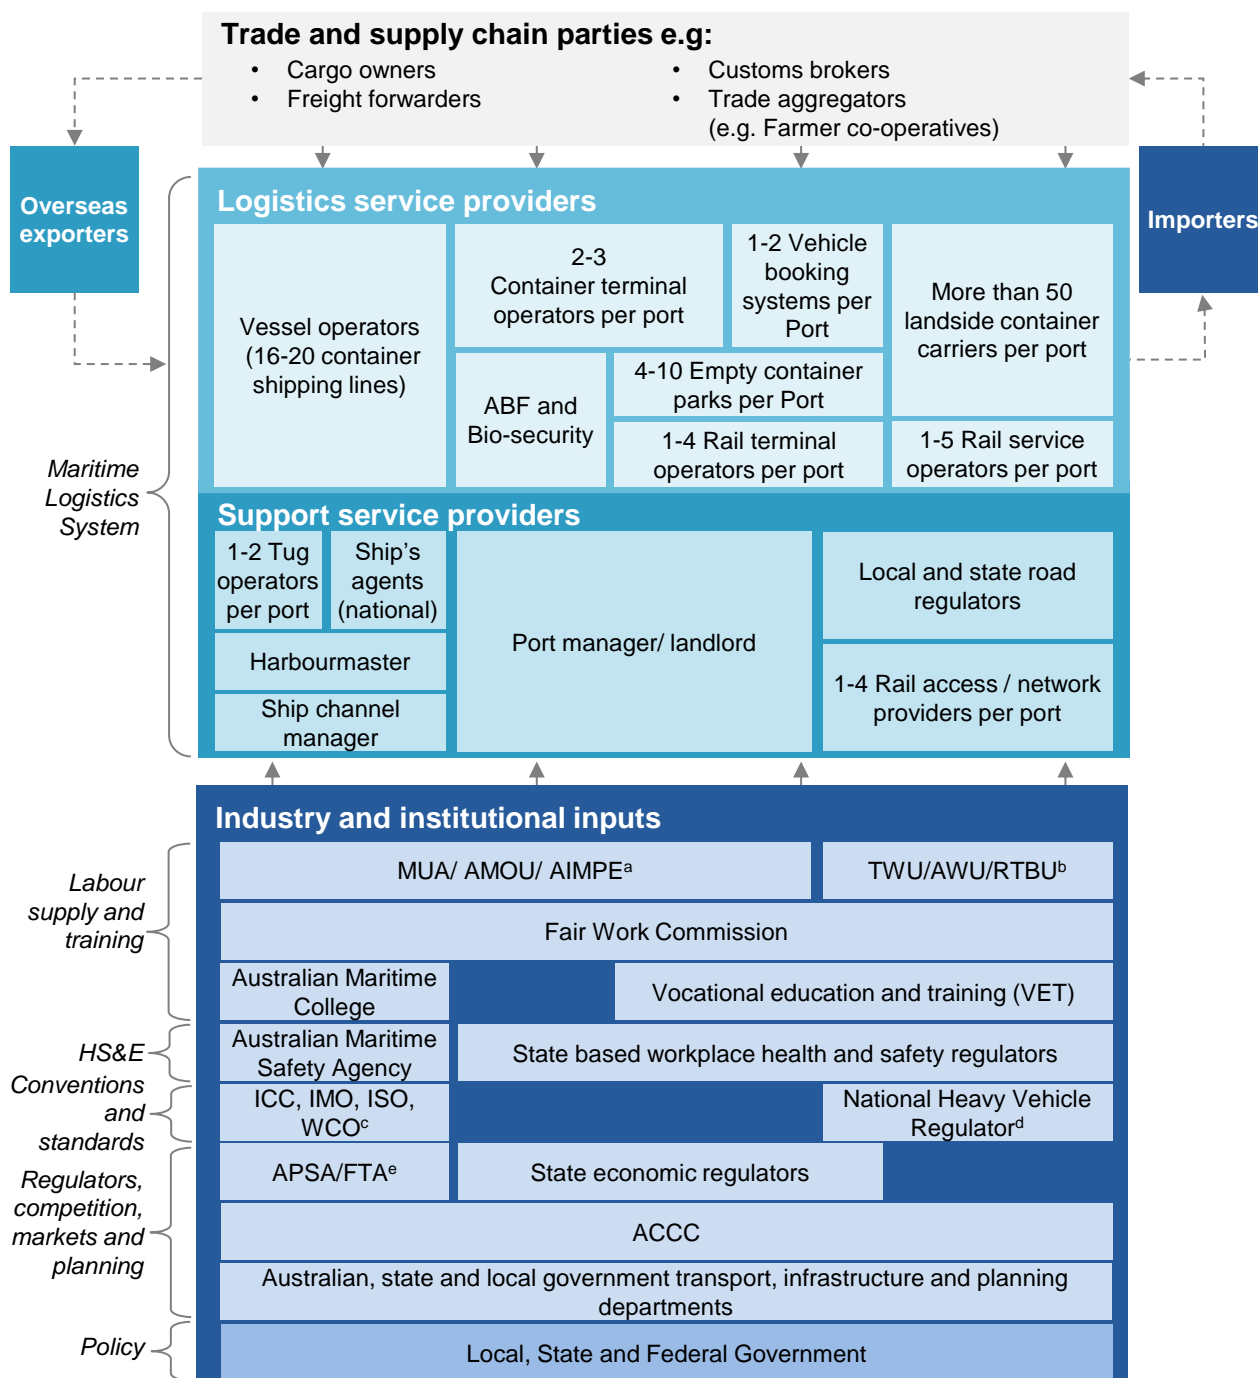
Trade and supply chain parties e.g:
• Cargo owners
• Freight forwarders
• Customs brokers
• Trade aggregators (e.g. Farmer co-operatives)

Overseas exporters

Importers

Logistics service providers

Vessel operators (16-20 container shipping lines)

2-3 Container terminal operators per port

1-2 Vehicle booking systems per Port

More than 50 landside container carriers per port

ABF and Bio-security

4-10 Empty container parks per Port

1-4 Rail terminal operators per port

1-5 Rail service operators per port

Maritime Logistics System

Support service providers

1-2 Tug operators per port

Ship's agents (national)

Harbourmaster

Ship channel manager

Port manager/ landlord

Local and state road regulators

1-4 Rail access / network providers per port

Industry and institutional inputs

Labour supply and training

MUA/ AMOU/ AIMPE$^a$

TWU/AWU/RTBU$^b$

Fair Work Commission

Australian Maritime College

Vocational education and training (VET)

HS&E

Australian Maritime Safety Agency

State based workplace health and safety regulators

Conventions and standards

ICC, IMO, ISO, WCO$^c$

National Heavy Vehicle Regulator$^d$

Regulators, competition, markets and planning

APSA/FTA$^e$

State economic regulators

ACCC

Australian, state and local government transport, infrastructure and planning departments

Policy

Local, State and Federal Government